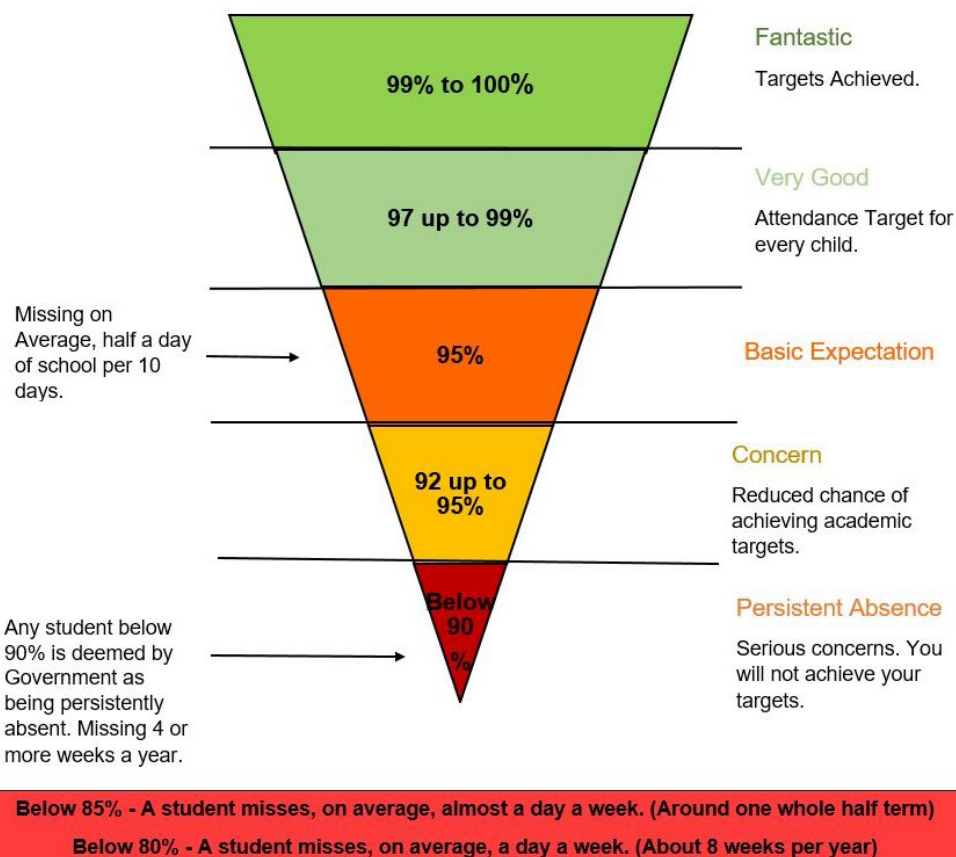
99% to 100%

Fantastic

Targets Achieved.

97 up to 99%

Very Good

Attendance Target for every child.

Missing on Average, half a day of school per 10 days.

95%

Basic Expectation

92 up to 95%

Concern

Reduced chance of achieving academic targets.

Below 90 %

Persistent Absence

Serious concerns. You will not achieve your targets.

Any student below 90% is deemed by Government as being persistently absent. Missing 4 or more weeks a year.

Below 85% - A student misses, on average, almost a day a week. (Around one whole half term)

Below 80% - A student misses, on average, a day a week. (About 8 weeks per year)